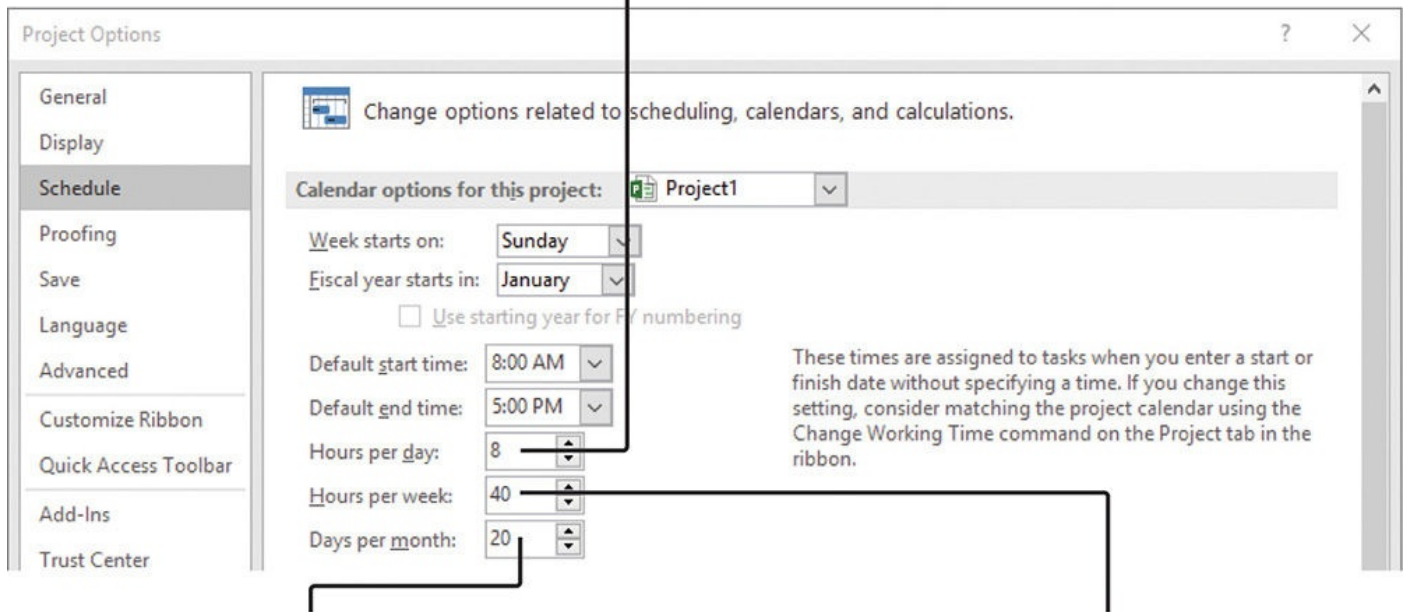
Project Options

?

General
Display
Schedule
Proofing
Save
Language
Advanced
Customize Ribbon
Quick Access Toolbar
Add-Ins
Trust Center

Change options related to scheduling, calendars, and calculations.

Calendar options for this project: Project1

Week starts on: Sunday
Fiscal year starts in: January
Use starting year for FY numbering

Default start time: 8:00 AM
Default end time: 5:00 PM
Hours per day: 8
Hours per week: 40
Days per month: 20

These times are assigned to tasks when you enter a start or finish date without specifying a time. If you change this setting, consider matching the project calendar using the Change Working Time command on the Project tab in the ribbon.